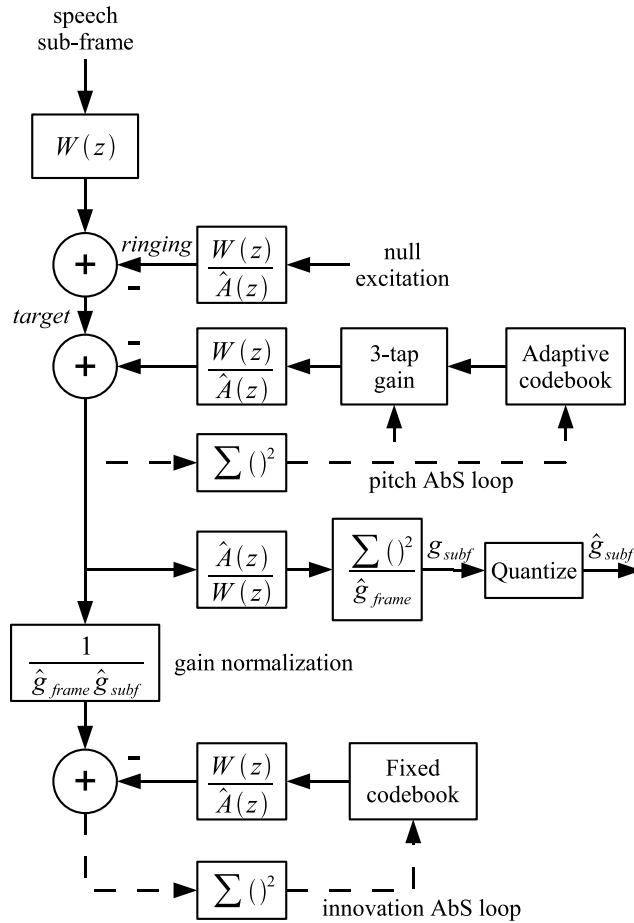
speech sub-frame

$W(z)$

+

ringing

-

$\frac{W(z)}{\hat{A}(z)}$

null excitation

target

+

-

$\frac{W(z)}{\hat{A}(z)}$

3-tap gain

Adaptive codebook

$\sum()^2$

pitch AbS loop

$\frac{\hat{A}(z)}{W(z)}$

$\frac{\sum()^2}{\hat{g}_{frame}}$

$g_{subf}$

Quantize

$\hat{g}_{subf}$

$\frac{1}{\hat{g}_{frame}\hat{g}_{subf}}$

gain normalization

+

-

$\frac{W(z)}{\hat{A}(z)}$

Fixed codebook

$\sum()^2$

innovation AbS loop